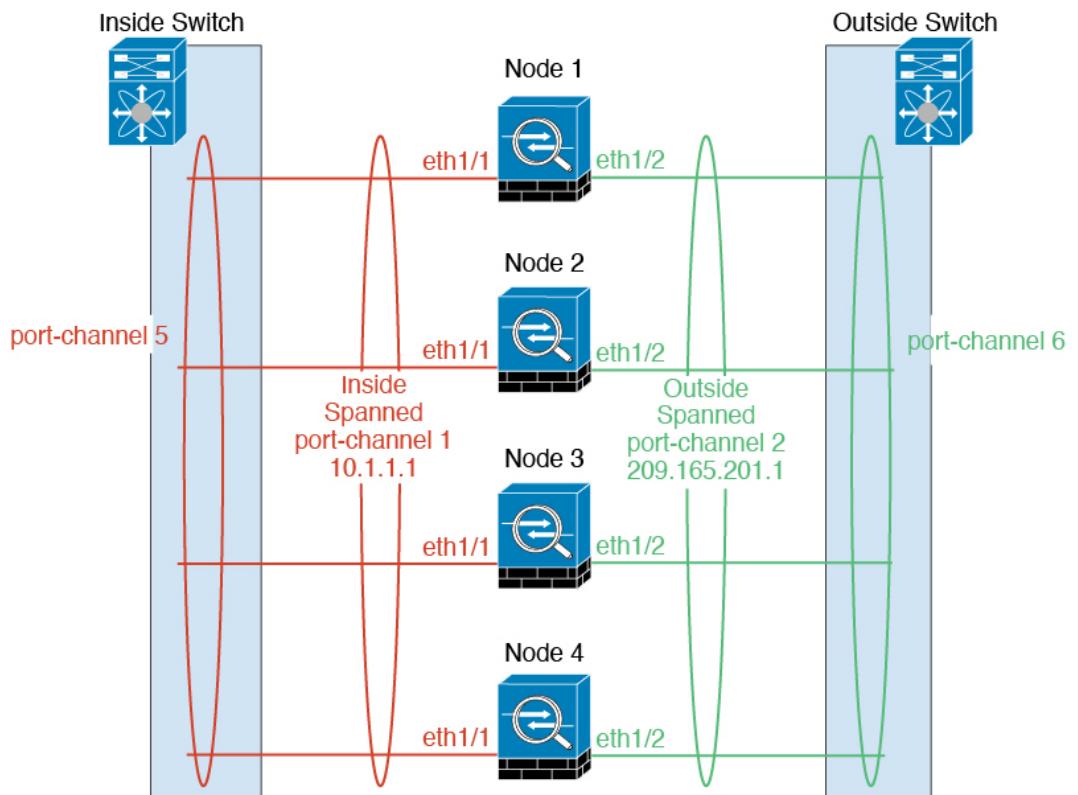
Inside Switch

Outside Switch

Node 1

eth1/1

eth1/2

Node 2

port-channel 5

eth1/1

eth1/2

port-channel 6

Inside Spanned port-channel 1 10.1.1.1

Outside Spanned port-channel 2 209.165.201.1

Node 3

eth1/1

eth1/2

Node 4

eth1/1

eth1/2